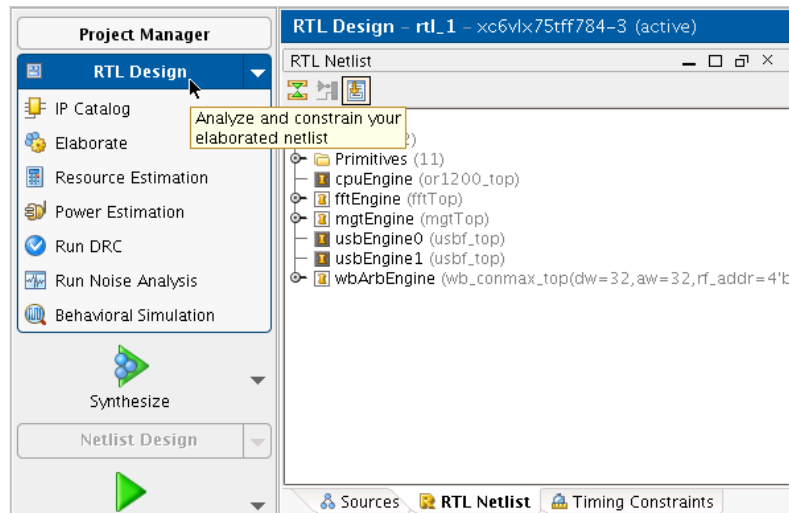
Project Manager

RTL Design

IP Catalog

Elaborate

Resource Estimation

Power Estimation

Run DRC

Run Noise Analysis

Behavioral Simulation

Synthesize

Netlist Design

RTL Design - rtl_1 - xc6vlx75tff784-3 (active)

RTL Netlist

Analyze and constrain your elaborated netlist

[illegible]2)

Primitives (11)

cpuEngine (or1200_top)

fftEngine (fftTop)

mgtEngine (mgtTop)

usbEngine0 (usbf_top)

usbEngine1 (usbf_top)

wbArbEngine (wb_conmax_top(dw=32,aw=32,rf_addr=4'b

Sources | RTL Netlist | Timing Constraints